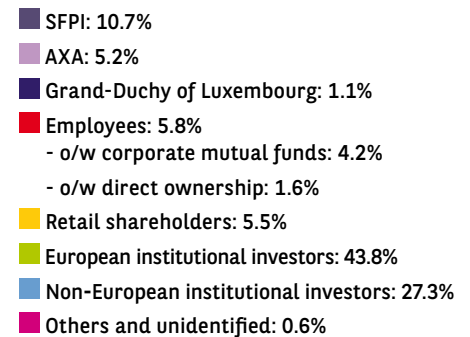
SFPI: 10.7%
AXA: 5.2%
Grand-Duchy of Luxembourg: 1.1%
Employees: 5.8%
- o/w corporate mutual funds: 4.2%
- o/w direct ownership: 1.6%
Retail shareholders: 5.5%
European institutional investors: 43.8%
Non-European institutional investors: 27.3%
Others and unidentified: 0.6%